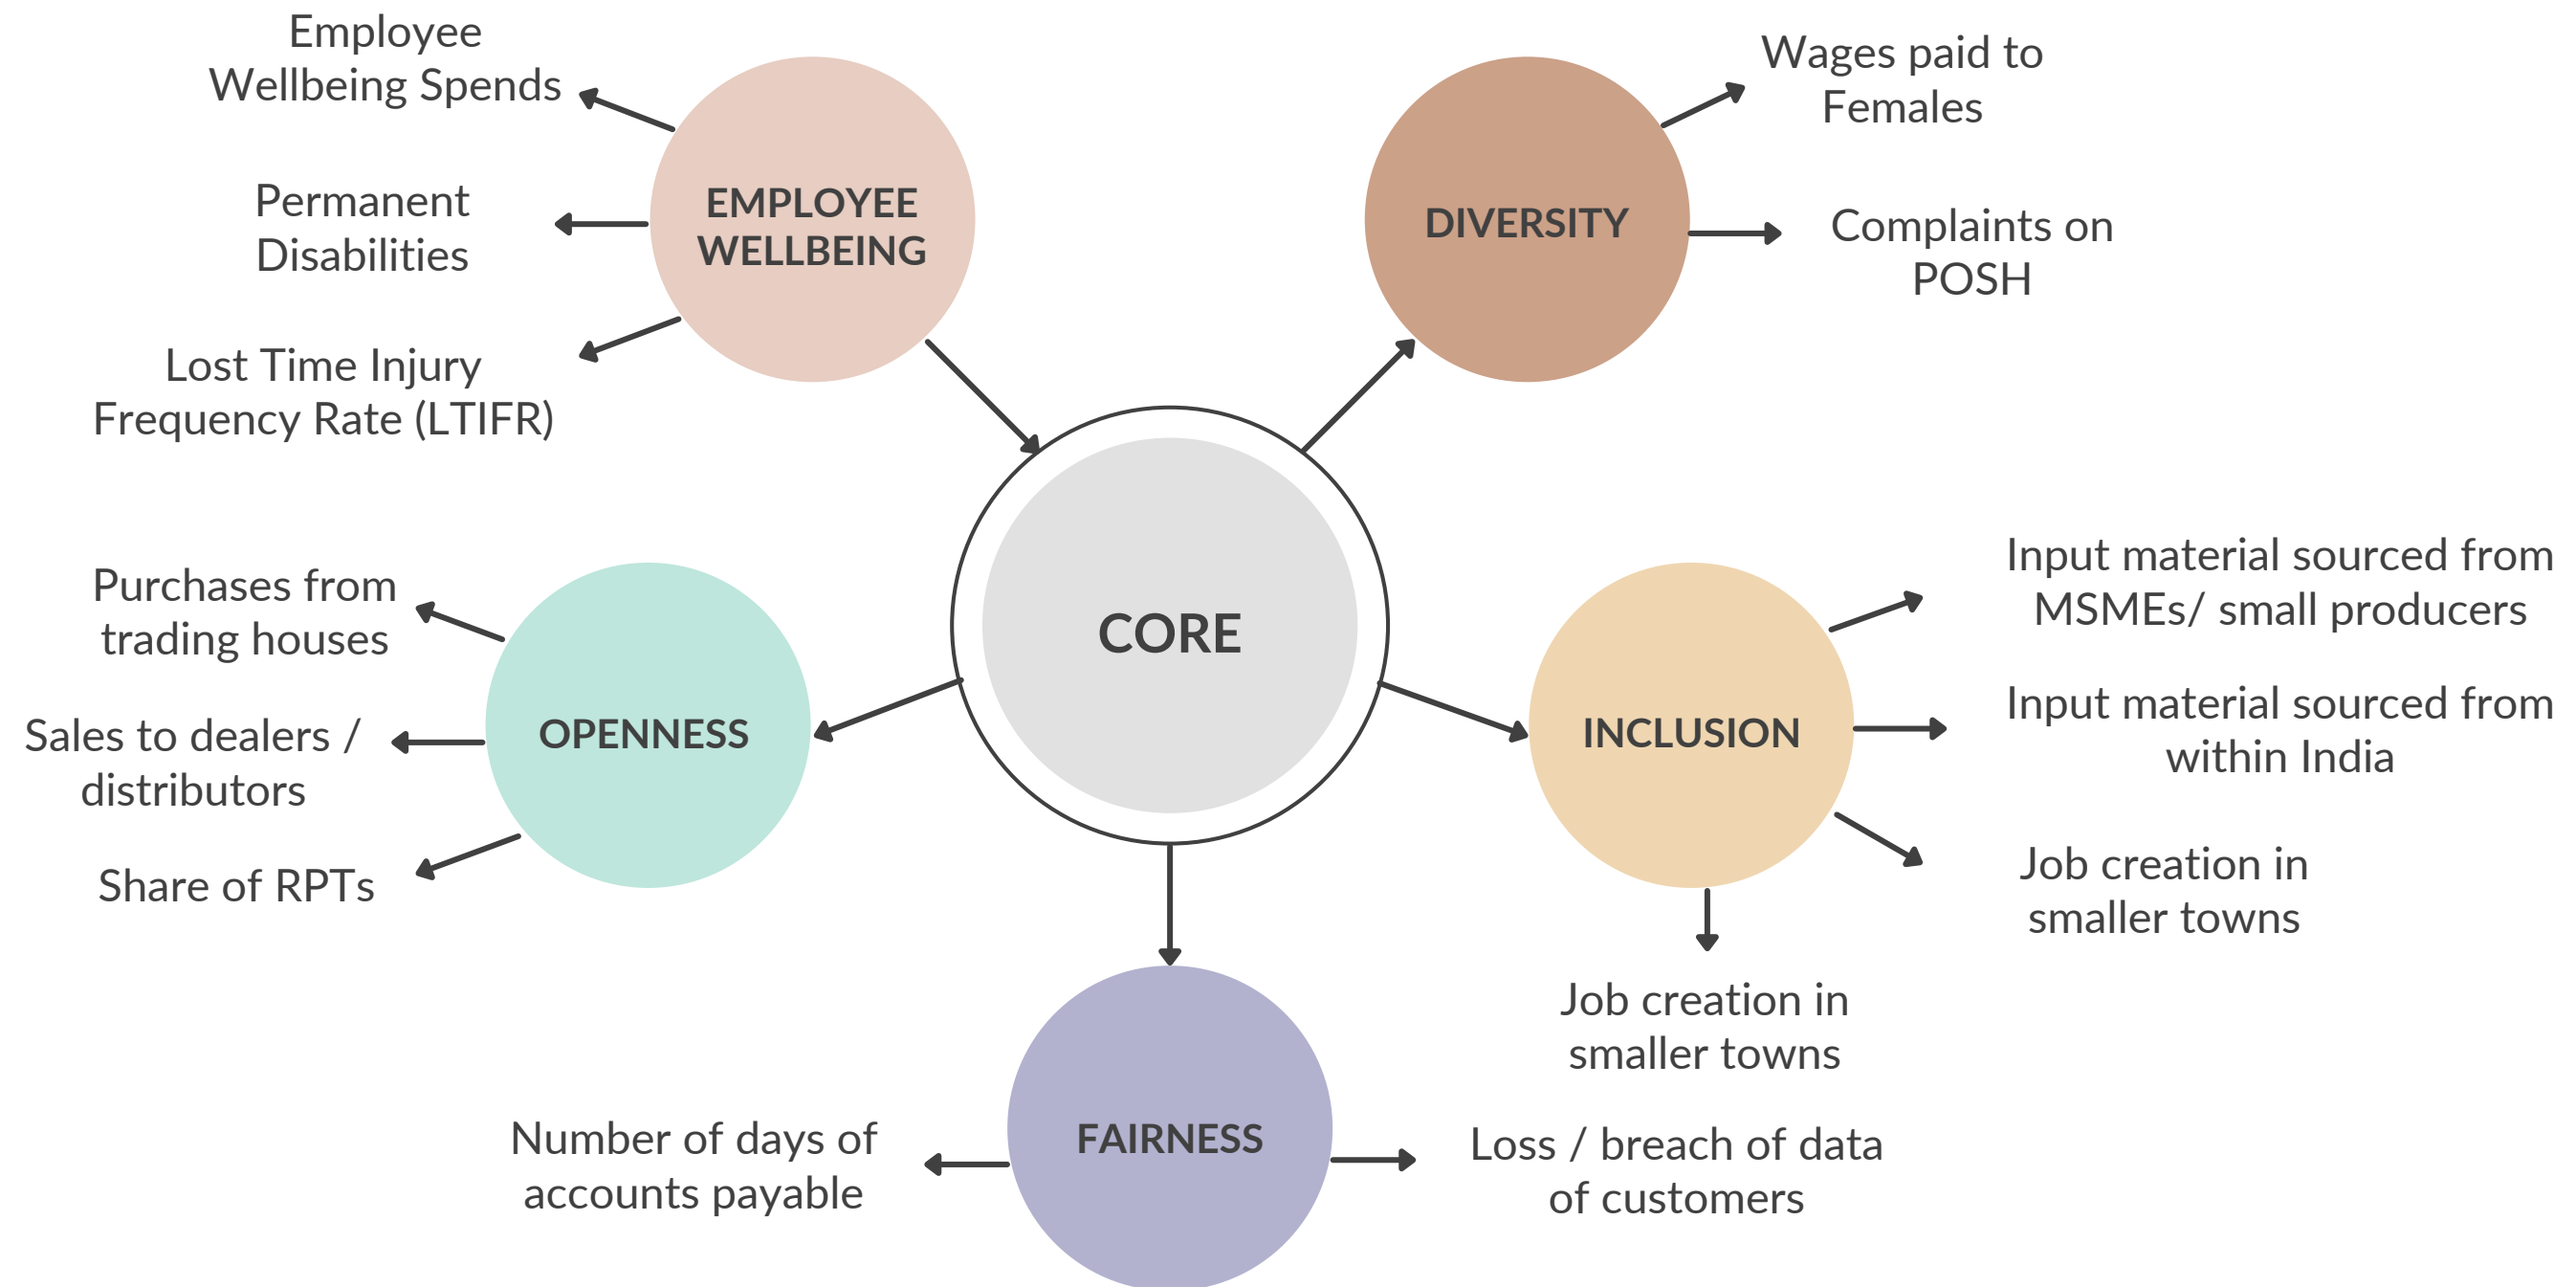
Employee Wellbeing Spends

EMPLOYEE WELLBEING

Permanent Disabilities

Lost Time Injury Frequency Rate (LTIFR)

DIVERSITY

Wages paid to Females

Complaints on POSH

CORE

Purchases from trading houses

OPENNESS

Sales to dealers / distributors

Share of RPTs

INCLUSION

Input material sourced from MSMEs/ small producers

Input material sourced from within India

Job creation in smaller towns

Job creation in smaller towns

FAIRNESS

Number of days of accounts payable

Loss / breach of data of customers